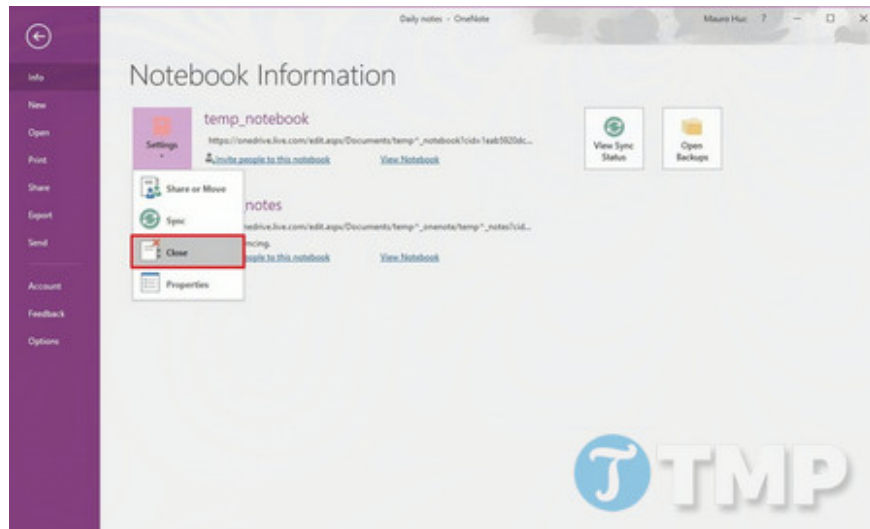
Daily notes - OneNote

Mauro Huc ? – □ ×

Info
New
Open
Print
Share
Export
Send
Account
Feedback
Options

Notebook Information

Settings

temp_notebook

https://onedrive.live.com/edit.aspx/Documents/temp^_notebook?cid=1aab5920dc...

Invite people to this notebook

View Notebook

Share or Move

Sync

Close

Properties

notes

onedrive.live.com/edit.aspx/Documents/temp^_onenote/temp^_notes?cid...

ncing.

ople to this notebook

View Notebook

View Sync Status

Open Backups

TMP